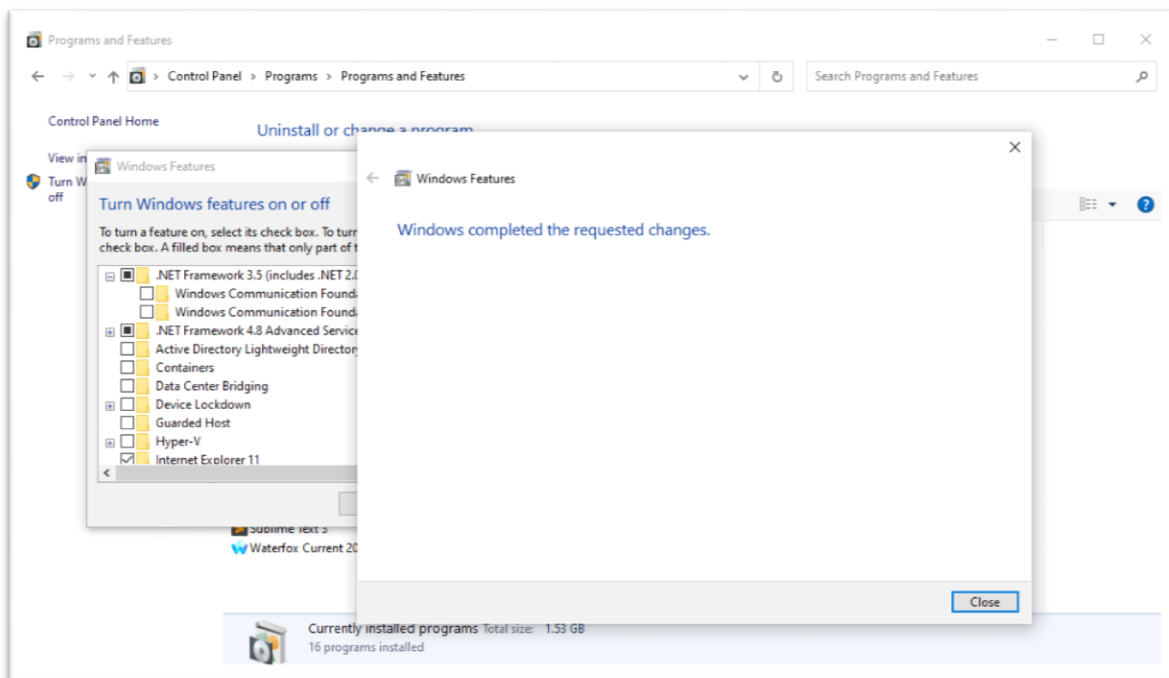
Programs and Features

Control Panel > Programs > Programs and Features

Search Programs and Features

Control Panel Home

View in

Turn W off

Uninstall or change a program

Windows Features

Turn Windows features on or off

To turn a feature on, select its check box. To turn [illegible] check box. A filled box means that only part of t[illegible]

.NET Framework 3.5 (includes .NET 2.0
Windows Communication Found
Windows Communication Found
.NET Framework 4.8 Advanced Service
Active Directory Lightweight Director
Containers
Data Center Bridging
Device Lockdown
Guarded Host
Hyper-V
Internet Explorer 11

Windows Features

Windows completed the requested changes.

Close

Sublime Text 3
Waterfox Current 20

Currently installed programs Total size: 1.53 GB
16 programs installed